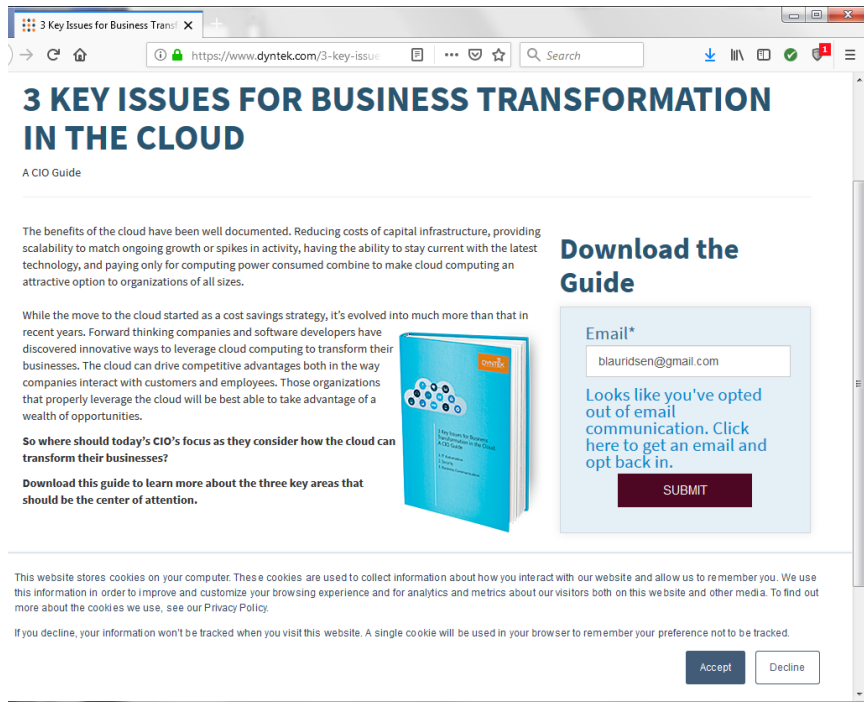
3 Key Issues for Business Transf ✕

https://www.dyntek.com/3-key-issue

Search

1

3 KEY ISSUES FOR BUSINESS TRANSFORMATION IN THE CLOUD

A CIO Guide

The benefits of the cloud have been well documented. Reducing costs of capital infrastructure, providing scalability to match ongoing growth or spikes in activity, having the ability to stay current with the latest technology, and paying only for computing power consumed combine to make cloud computing an attractive option to organizations of all sizes.

While the move to the cloud started as a cost savings strategy, it's evolved into much more than that in recent years. Forward thinking companies and software developers have discovered innovative ways to leverage cloud computing to transform their businesses. The cloud can drive competitive advantages both in the way companies interact with customers and employees. Those organizations that properly leverage the cloud will be best able to take advantage of a wealth of opportunities.

So where should today's CIO's focus as they consider how the cloud can transform their businesses?

Download this guide to learn more about the three key areas that should be the center of attention.

DYNTEK

3 Key Issues for Business Transformation in the Cloud: A CIO Guide

Download the Guide

Email*

blauridsen@gmail.com

Looks like you've opted out of email communication. Click here to get an email and opt back in.

SUBMIT

This website stores cookies on your computer. These cookies are used to collect information about how you interact with our website and allow us to remember you. We use this information in order to improve and customize your browsing experience and for analytics and metrics about our visitors both on this website and other media. To find out more about the cookies we use, see our Privacy Policy.

If you decline, your information won't be tracked when you visit this website. A single cookie will be used in your browser to remember your preference not to be tracked.

Accept

Decline